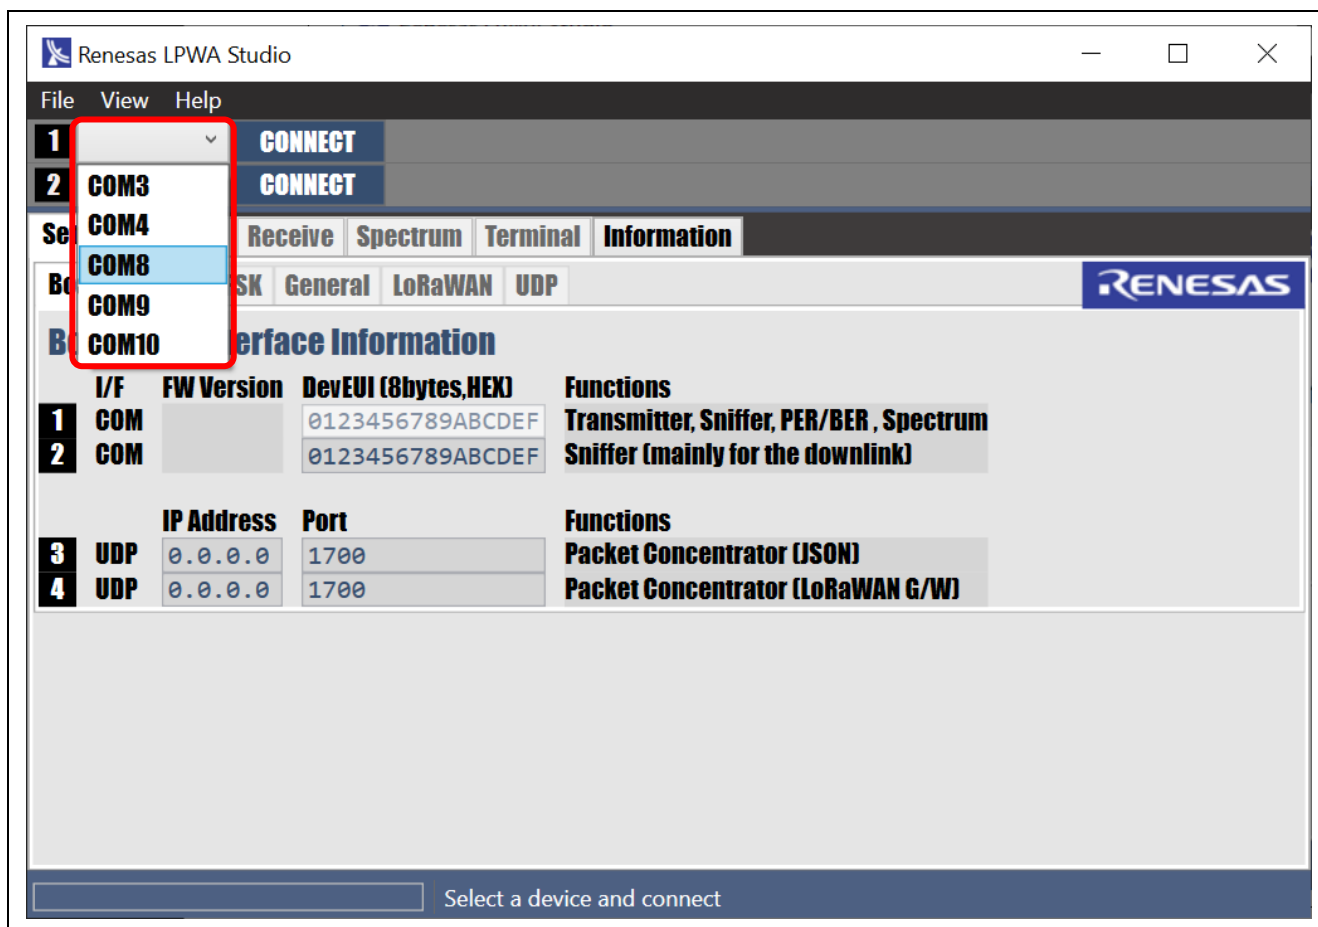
Renesas LPWA Studio

File View Help

1 CONNECT
2 CONNECT

COM3
COM4
COM8
COM9
COM10

Se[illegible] Receive Spectrum Terminal Information

Bo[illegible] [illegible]SK General LoRaWAN UDP

RENESAS

B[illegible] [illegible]erface Information

| | I/F | FW Version | DevEUI (8bytes,HEX) | Functions |
|---|---|---|---|---|
| 1 | COM | | 0123456789ABCDEF | Transmitter, Sniffer, PER/BER , Spectrum |
| 2 | COM | | 0123456789ABCDEF | Sniffer (mainly for the downlink) |

| | | IP Address | Port | Functions |
|---|---|---|---|---|
| 3 | UDP | 0.0.0.0 | 1700 | Packet Concentrator (JSON) |
| 4 | UDP | 0.0.0.0 | 1700 | Packet Concentrator (LoRaWAN G/W) |

Select a device and connect